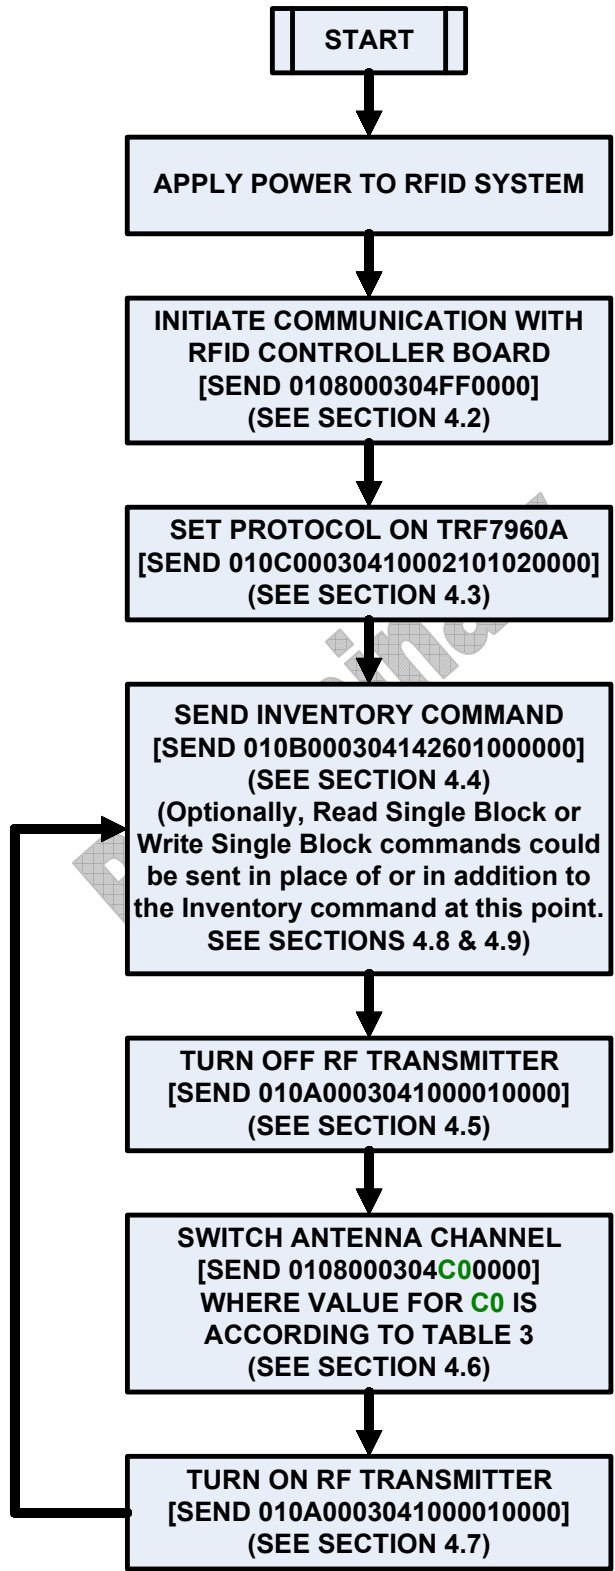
START

APPLY POWER TO RFID SYSTEM

INITIATE COMMUNICATION WITH RFID CONTROLLER BOARD [SEND 0108000304FF0000] (SEE SECTION 4.2)

SET PROTOCOL ON TRF7960A [SEND 010C00030410002101020000] (SEE SECTION 4.3)

SEND INVENTORY COMMAND [SEND 010B000304142601000000] (SEE SECTION 4.4) (Optionally, Read Single Block or Write Single Block commands could be sent in place of or in addition to the Inventory command at this point. SEE SECTIONS 4.8 & 4.9)

TURN OFF RF TRANSMITTER [SEND 010A0003041000010000] (SEE SECTION 4.5)

SWITCH ANTENNA CHANNEL [SEND 0108000304C00000] WHERE VALUE FOR C0 IS ACCORDING TO TABLE 3 (SEE SECTION 4.6)

TURN ON RF TRANSMITTER [SEND 010A0003041000010000] (SEE SECTION 4.7)

Preliminary